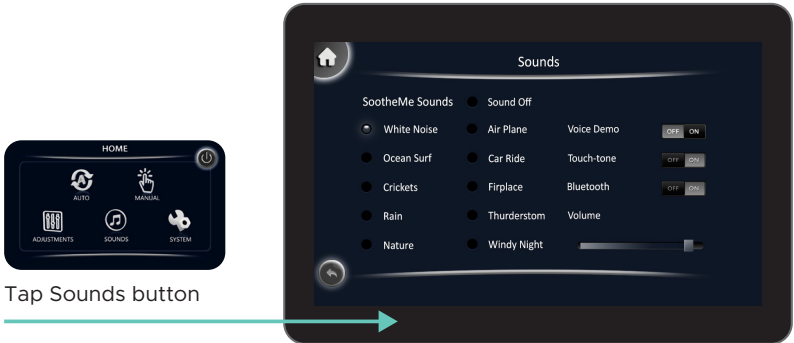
HOME

AUTO

MANUAL

ADJUSTMENTS

SOUNDS

SYSTEM

Tap Sounds button

Sounds

SootheMe Sounds

Sound Off

White Noise

Air Plane

Voice Demo

OFF ON

Ocean Surf

Car Ride

Touch-tone

OFF ON

Crickets

Firplace

Bluetooth

OFF ON

Rain

Thurderstom

Volume

Nature

Windy Night